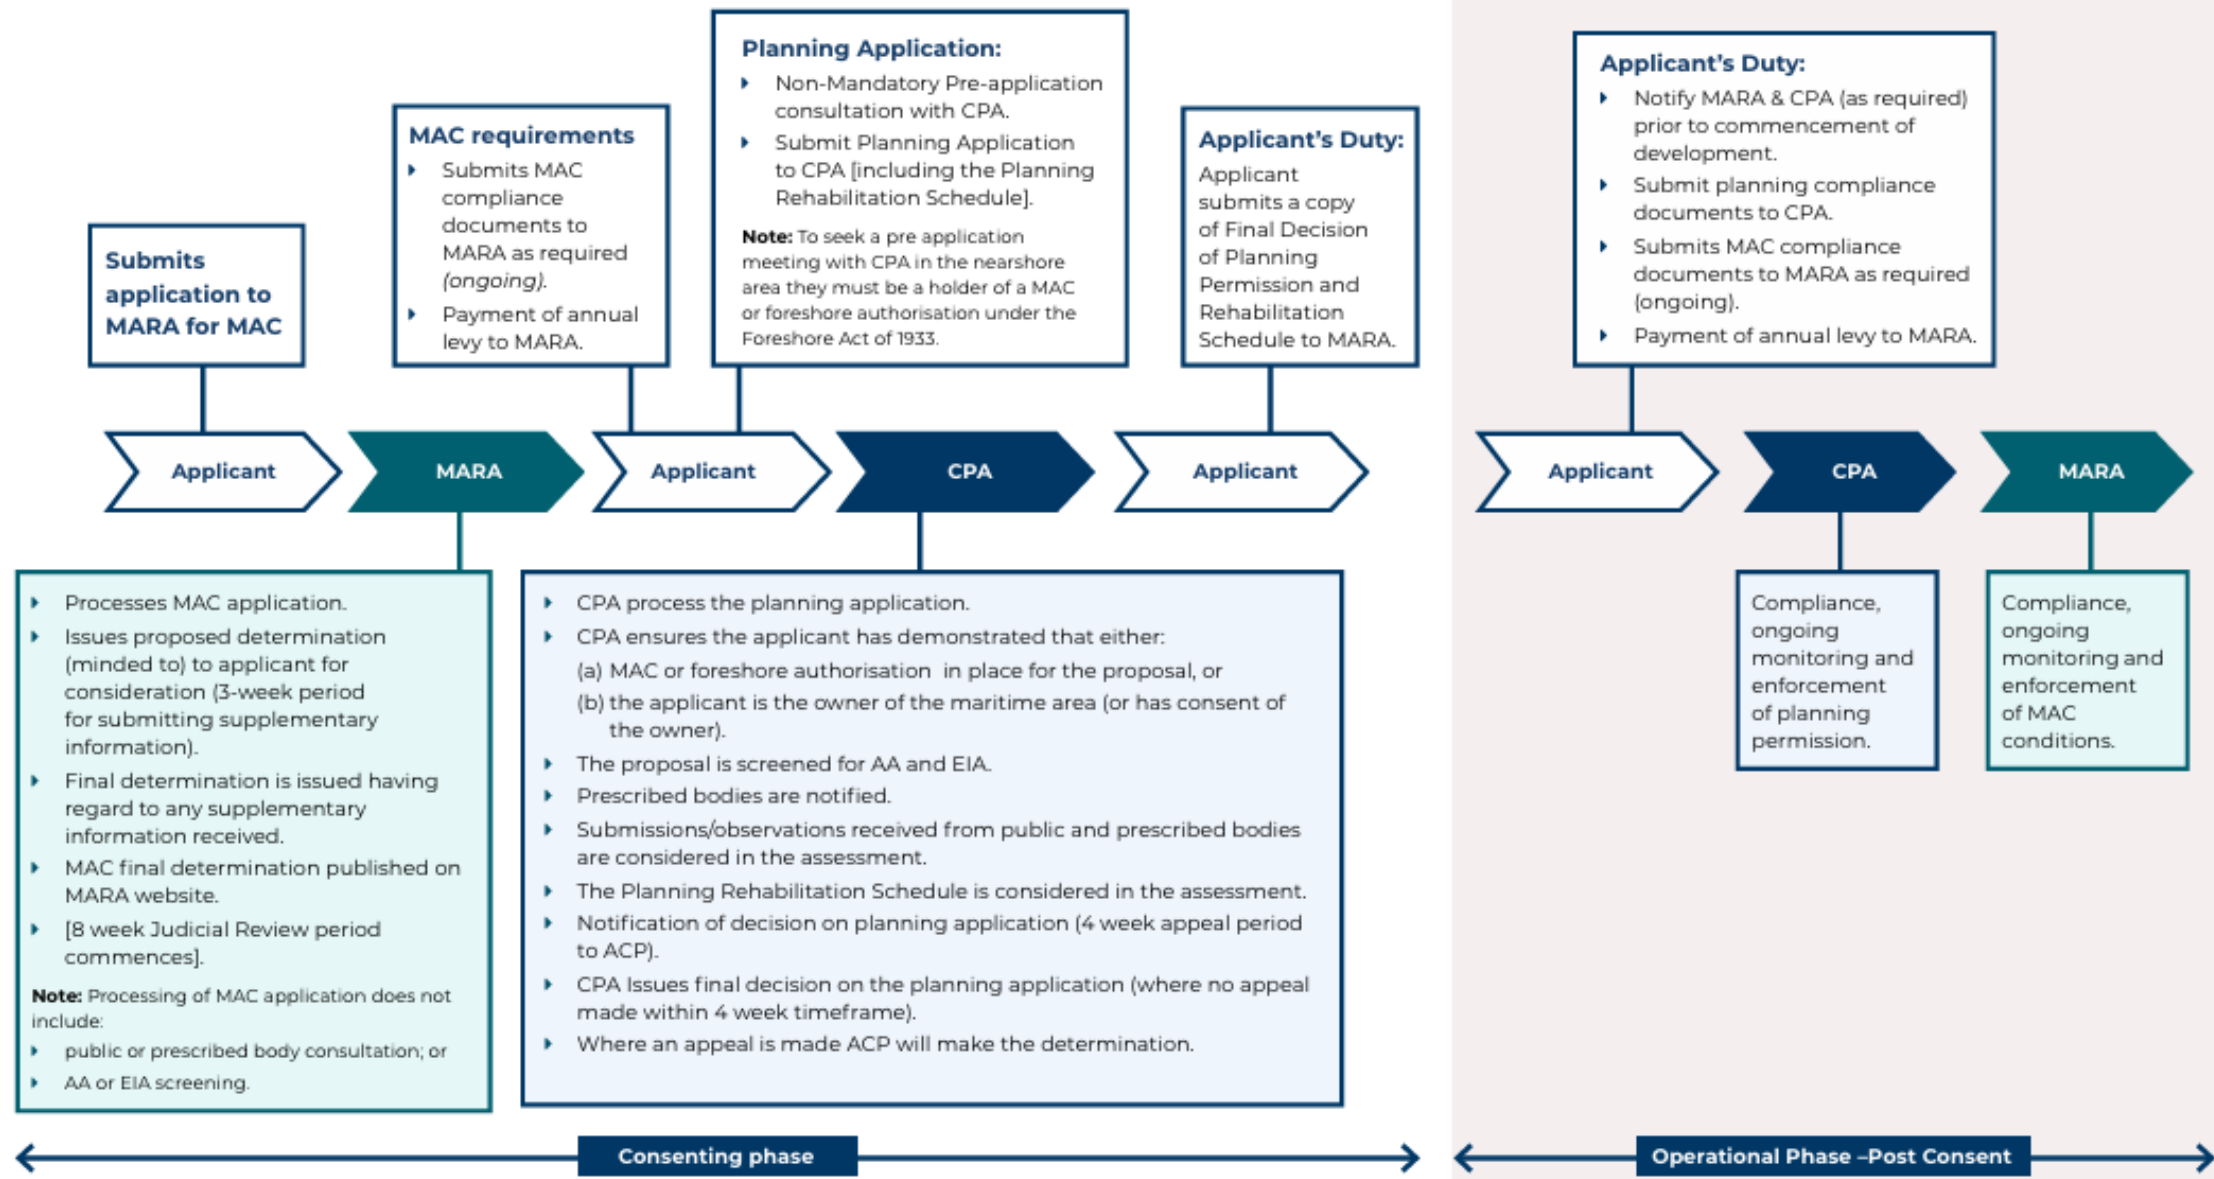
Submits application to MARA for MAC

MAC requirements
- Submits MAC compliance documents to MARA as required *(ongoing)*.
- Payment of annual levy to MARA.

Planning Application:
- Non-Mandatory Pre-application consultation with CPA.
- Submit Planning Application to CPA [including the Planning Rehabilitation Schedule].

**Note:** To seek a pre application meeting with CPA in the nearshore area they must be a holder of a MAC or foreshore authorisation under the Foreshore Act of 1933.

Applicant's Duty:
Applicant submits a copy of Final Decision of Planning Permission and Rehabilitation Schedule to MARA.

Applicant's Duty:
- Notify MARA & CPA (as required) prior to commencement of development.
- Submit planning compliance documents to CPA.
- Submits MAC compliance documents to MARA as required (ongoing).
- Payment of annual levy to MARA.

Applicant

MARA

Applicant

CPA

Applicant

Applicant

CPA

MARA

- Processes MAC application.
- Issues proposed determination (minded to) to applicant for consideration (3-week period for submitting supplementary information).
- Final determination is issued having regard to any supplementary information received.
- MAC final determination published on MARA website.
- [8 week Judicial Review period commences].

**Note:** Processing of MAC application does not include:
- public or prescribed body consultation; or
- AA or EIA screening.

- CPA process the planning application.
- CPA ensures the applicant has demonstrated that either:
(a) MAC or foreshore authorisation in place for the proposal, or
(b) the applicant is the owner of the maritime area (or has consent of the owner).
- The proposal is screened for AA and EIA.
- Prescribed bodies are notified.
- Submissions/observations received from public and prescribed bodies are considered in the assessment.
- The Planning Rehabilitation Schedule is considered in the assessment.
- Notification of decision on planning application (4 week appeal period to ACP).
- CPA Issues final decision on the planning application (where no appeal made within 4 week timeframe).
- Where an appeal is made ACP will make the determination.

Compliance, ongoing monitoring and enforcement of planning permission.

Compliance, ongoing monitoring and enforcement of MAC conditions.

Consenting phase

Operational Phase –Post Consent